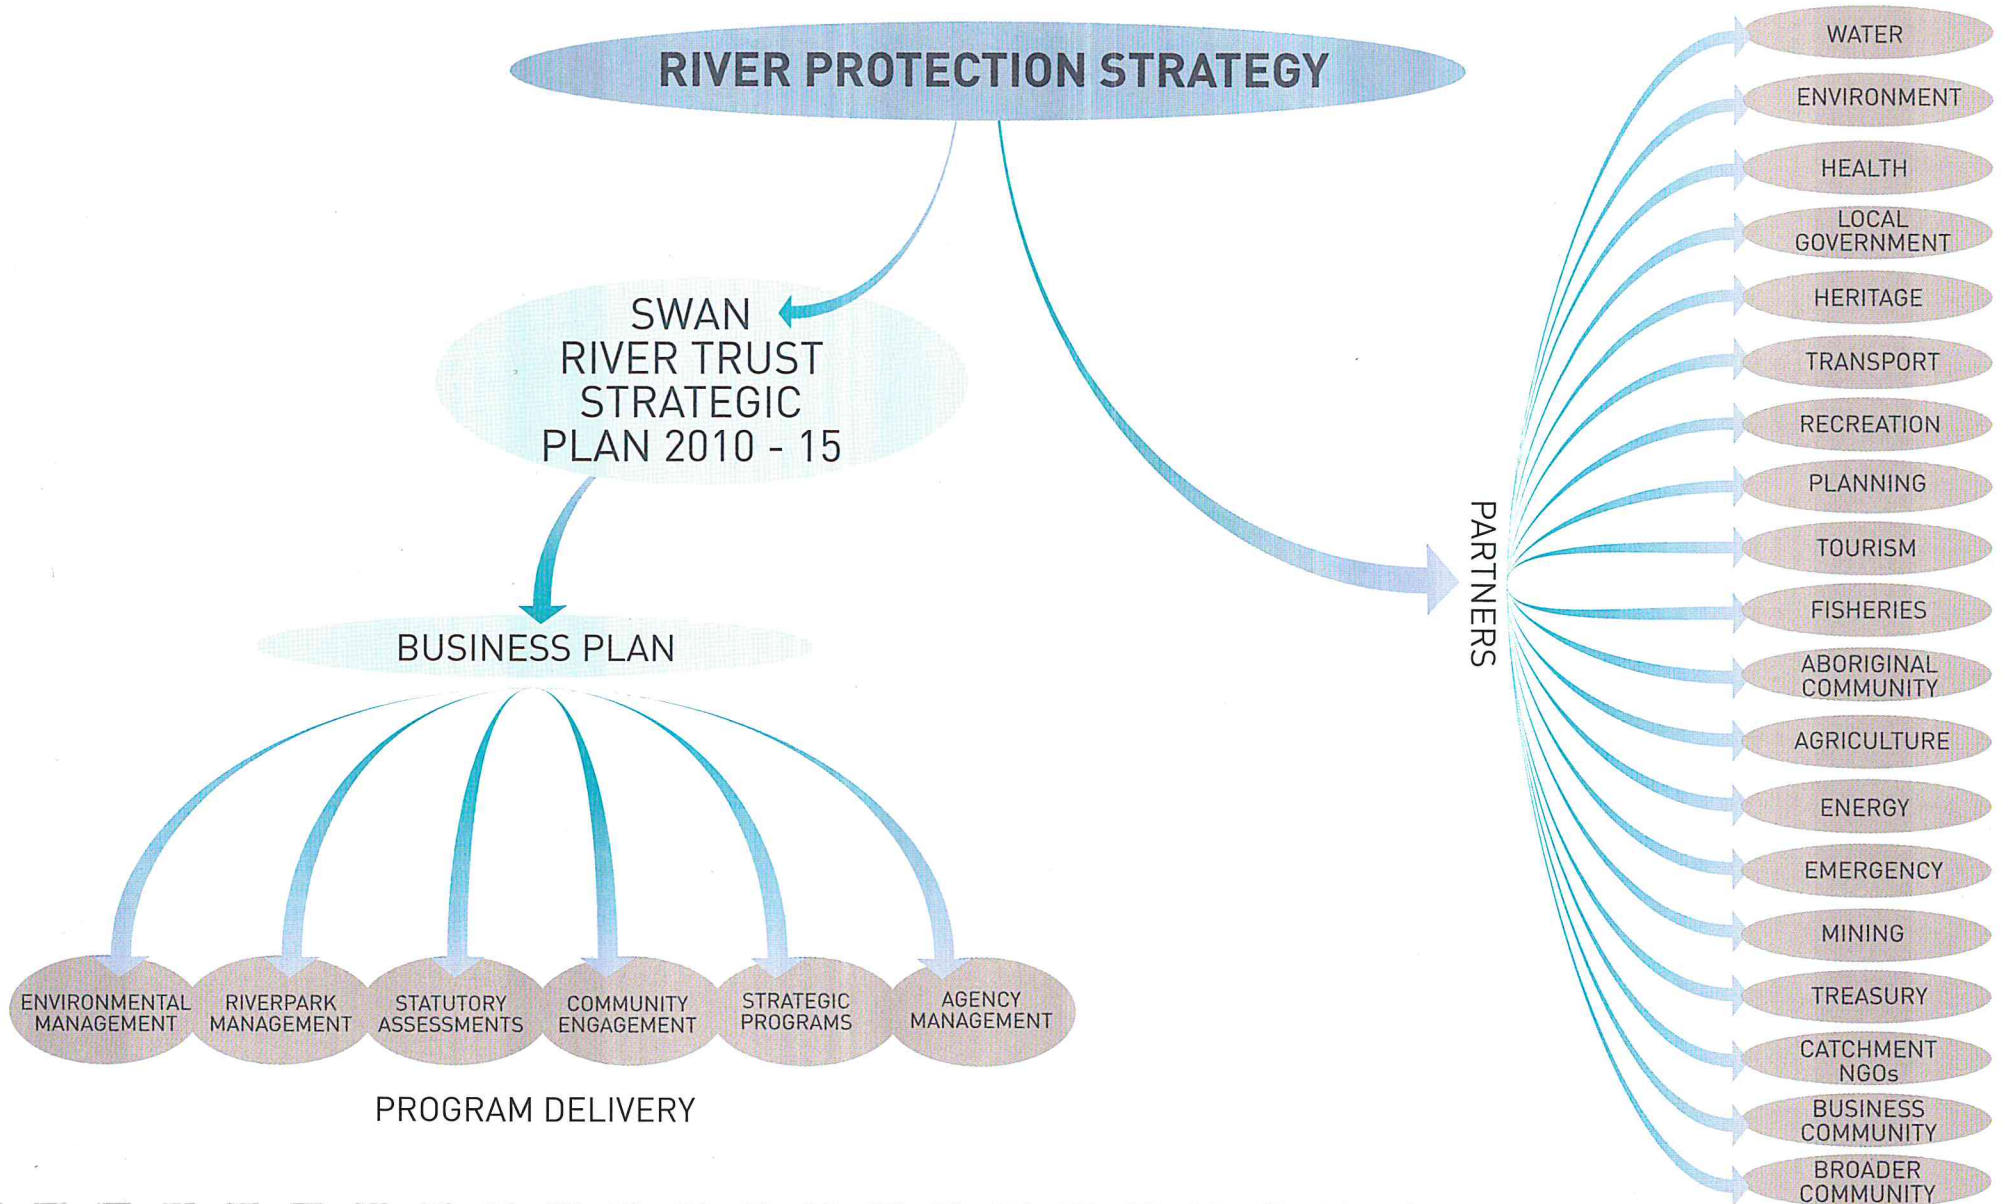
RIVER PROTECTION STRATEGY

SWAN RIVER TRUST STRATEGIC PLAN 2010 - 15

BUSINESS PLAN

ENVIRONMENTAL MANAGEMENT

RIVERPARK MANAGEMENT

STATUTORY ASSESSMENTS

COMMUNITY ENGAGEMENT

STRATEGIC PROGRAMS

AGENCY MANAGEMENT

PROGRAM DELIVERY

PARTNERS

WATER

ENVIRONMENT

HEALTH

LOCAL GOVERNMENT

HERITAGE

TRANSPORT

RECREATION

PLANNING

TOURISM

FISHERIES

ABORIGINAL COMMUNITY

AGRICULTURE

ENERGY

EMERGENCY

MINING

TREASURY

CATCHMENT NGOs

BUSINESS COMMUNITY

BROADER COMMUNITY